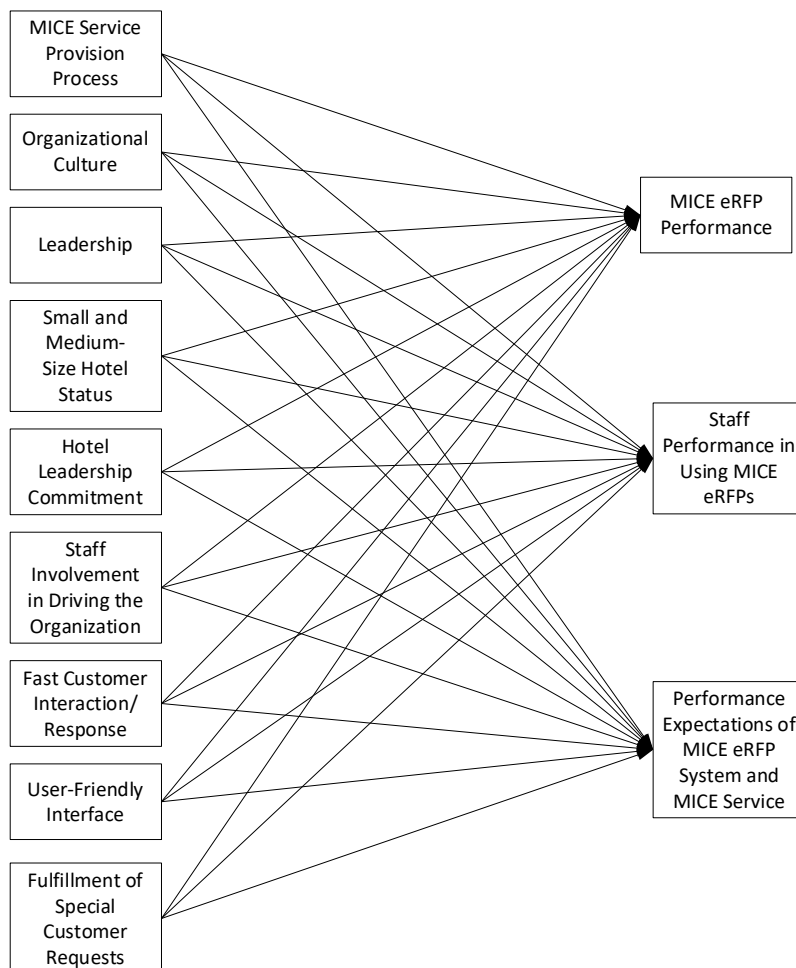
MICE Service Provision Process

Organizational Culture

Leadership

Small and Medium-Size Hotel Status

Hotel Leadership Commitment

Staff Involvement in Driving the Organization

Fast Customer Interaction/ Response

User-Friendly Interface

Fulfillment of Special Customer Requests

MICE eRFP Performance

Staff Performance in Using MICE eRFPs

Performance Expectations of MICE eRFP System and MICE Service